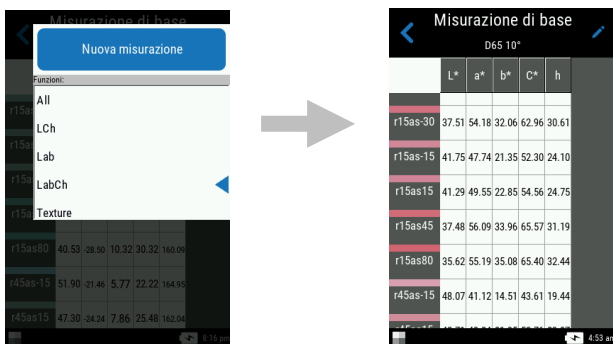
Misurazione di base

Nuova misurazione

Funzioni:

All

LCh

Lab

LabCh

Texture

r15as-30

r15as-15

r15as15

r15as45

r15as80 40.53 -28.50 10.32 30.32 160.09

r45as-15 51.90 -21.46 5.77 22.22 164.95

r45as15 47.30 -24.24 7.86 25.48 162.04

8:16 pm

Misurazione di base

D65 10°

| | L* | a* | b* | C* | h |
|---|---|---|---|---|---|
| r15as-30 | 37.51 | 54.18 | 32.06 | 62.96 | 30.61 |
| r15as-15 | 41.75 | 47.74 | 21.35 | 52.30 | 24.10 |
| r15as15 | 41.29 | 49.55 | 22.85 | 54.56 | 24.75 |
| r15as45 | 37.48 | 56.09 | 33.96 | 65.57 | 31.19 |
| r15as80 | 35.62 | 55.19 | 35.08 | 65.40 | 32.44 |
| r45as-15 | 48.07 | 41.12 | 14.51 | 43.61 | 19.44 |

4:53 am